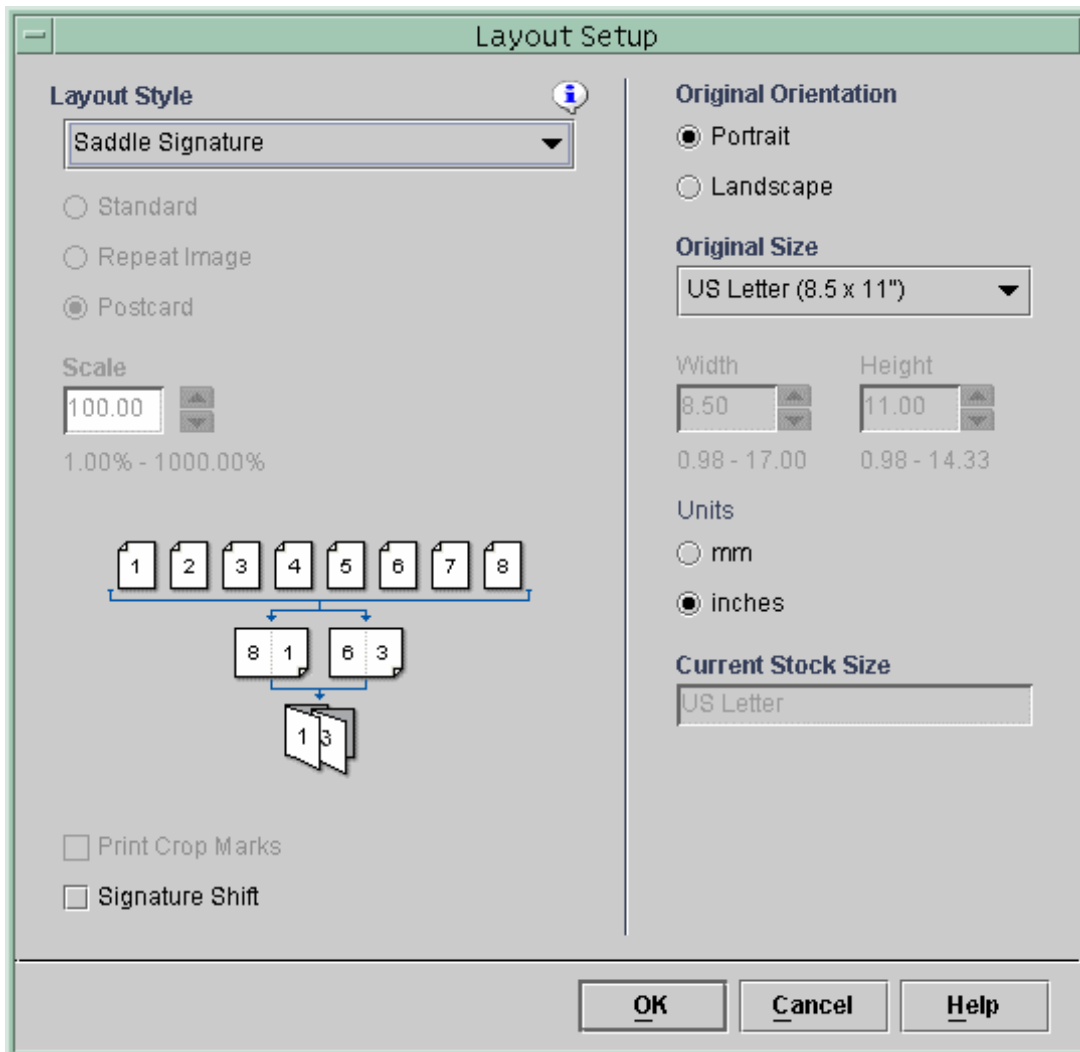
Layout Setup

Layout Style

Saddle Signature

Standard

Repeat Image

Postcard

Scale

100.00

1.00% - 1000.00%

1 2 3 4 5 6 7 8

8 1 6 3

1 3

Print Crop Marks

Signature Shift

Original Orientation

Portrait

Landscape

Original Size

US Letter (8.5 x 11")

Width

8.50

0.98 - 17.00

Height

11.00

0.98 - 14.33

Units

mm

inches

Current Stock Size

US Letter

OK

Cancel

Help